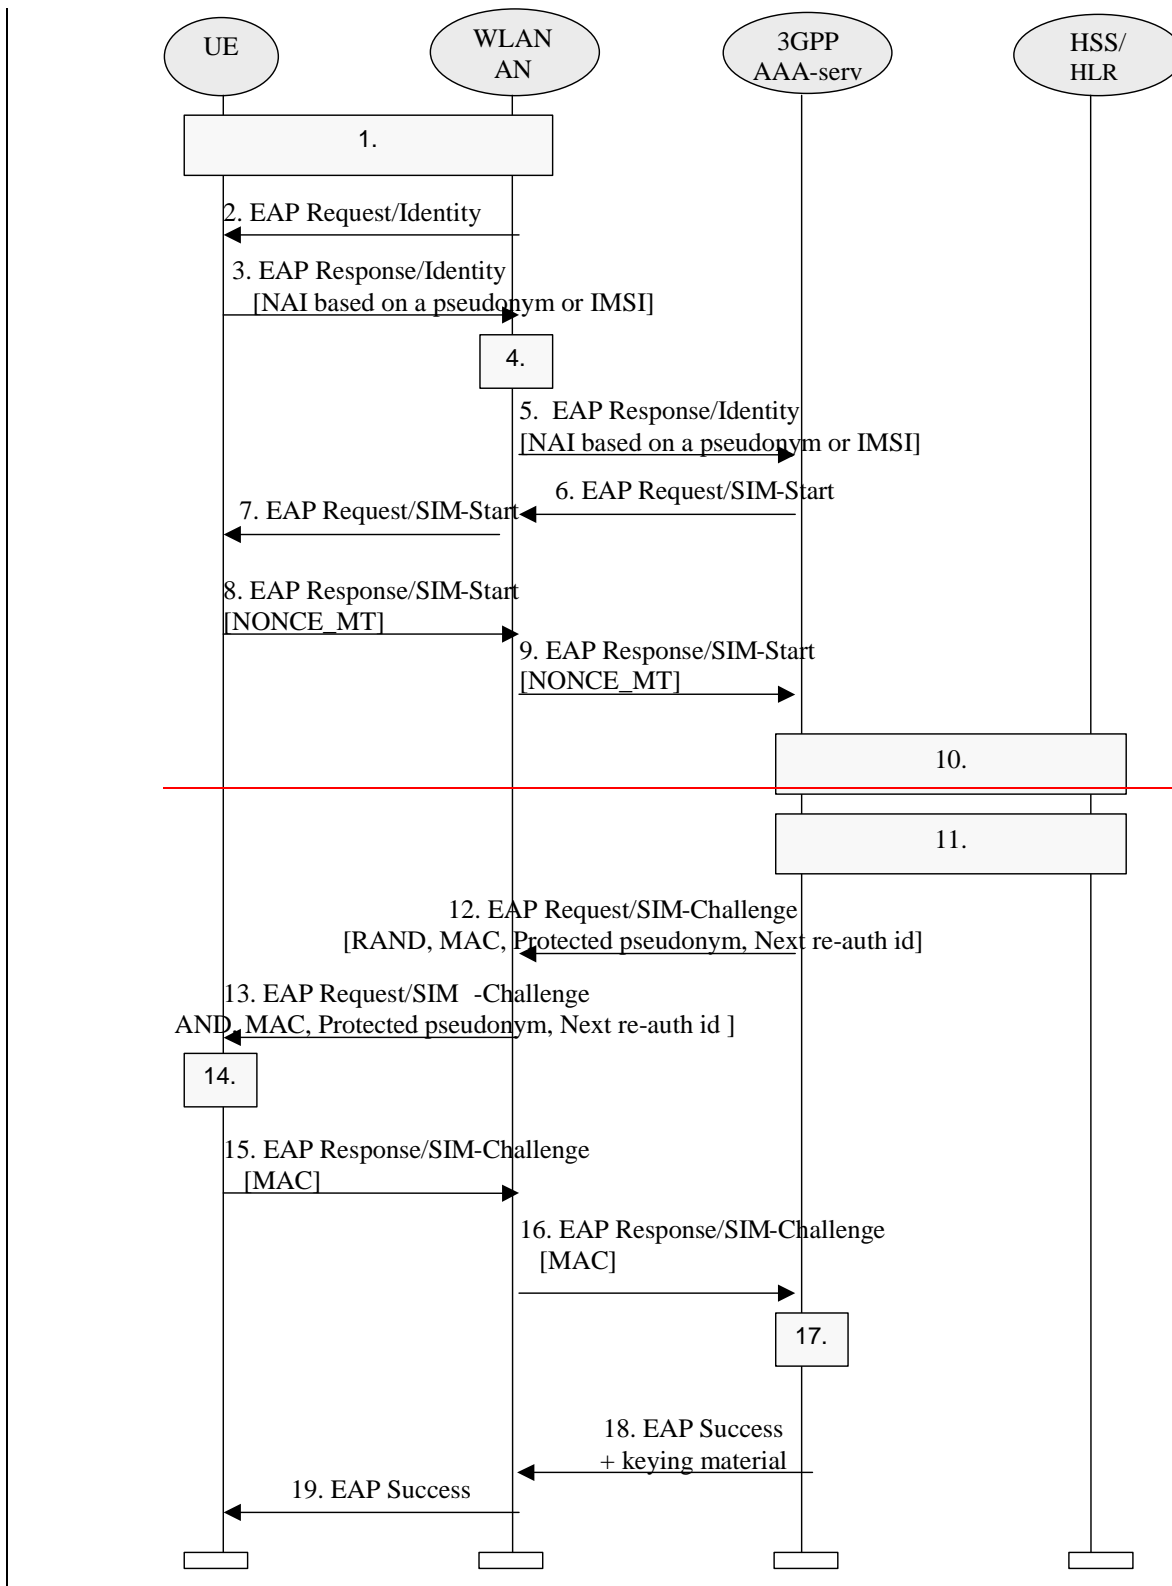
UE

WLAN AN

3GPP AAA-serv

HSS/ HLR

1.

2. EAP Request/Identity

3. EAP Response/Identity [NAI based on a pseudonym or IMSI]

4.

5. EAP Response/Identity [NAI based on a pseudonym or IMSI]

6. EAP Request/SIM-Start

7. EAP Request/SIM-Start

8. EAP Response/SIM-Start [NONCE_MT]

9. EAP Response/SIM-Start [NONCE_MT]

10.

11.

12. EAP Request/SIM-Challenge [RAND, MAC, Protected pseudonym, Next re-auth id]

13. EAP Request/SIM -Challenge AND, MAC, Protected pseudonym, Next re-auth id ]

14.

15. EAP Response/SIM-Challenge [MAC]

16. EAP Response/SIM-Challenge [MAC]

17.

18. EAP Success + keying material

19. EAP Success